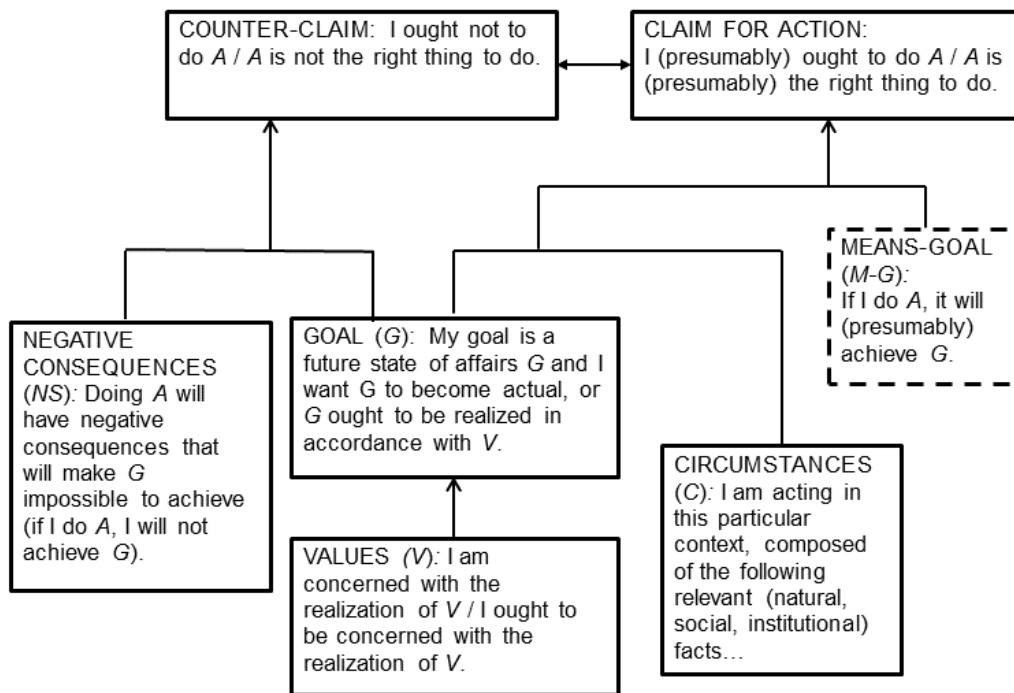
COUNTER-CLAIM: I ought not to do *A* / *A* is not the right thing to do.

CLAIM FOR ACTION: I (presumably) ought to do *A* / *A* is (presumably) the right thing to do.

NEGATIVE CONSEQUENCES (*NS*): Doing *A* will have negative consequences that will make *G* impossible to achieve (if I do *A*, I will not achieve *G*).

GOAL (*G*): My goal is a future state of affairs *G* and I want G to become actual, or *G* ought to be realized in accordance with *V*.

MEANS-GOAL (*M-G*): If I do *A*, it will (presumably) achieve *G*.

VALUES (*V*): I am concerned with the realization of *V* / I ought to be concerned with the realization of *V*.

CIRCUMSTANCES (*C*): I am acting in this particular context, composed of the following relevant (natural, social, institutional) facts…